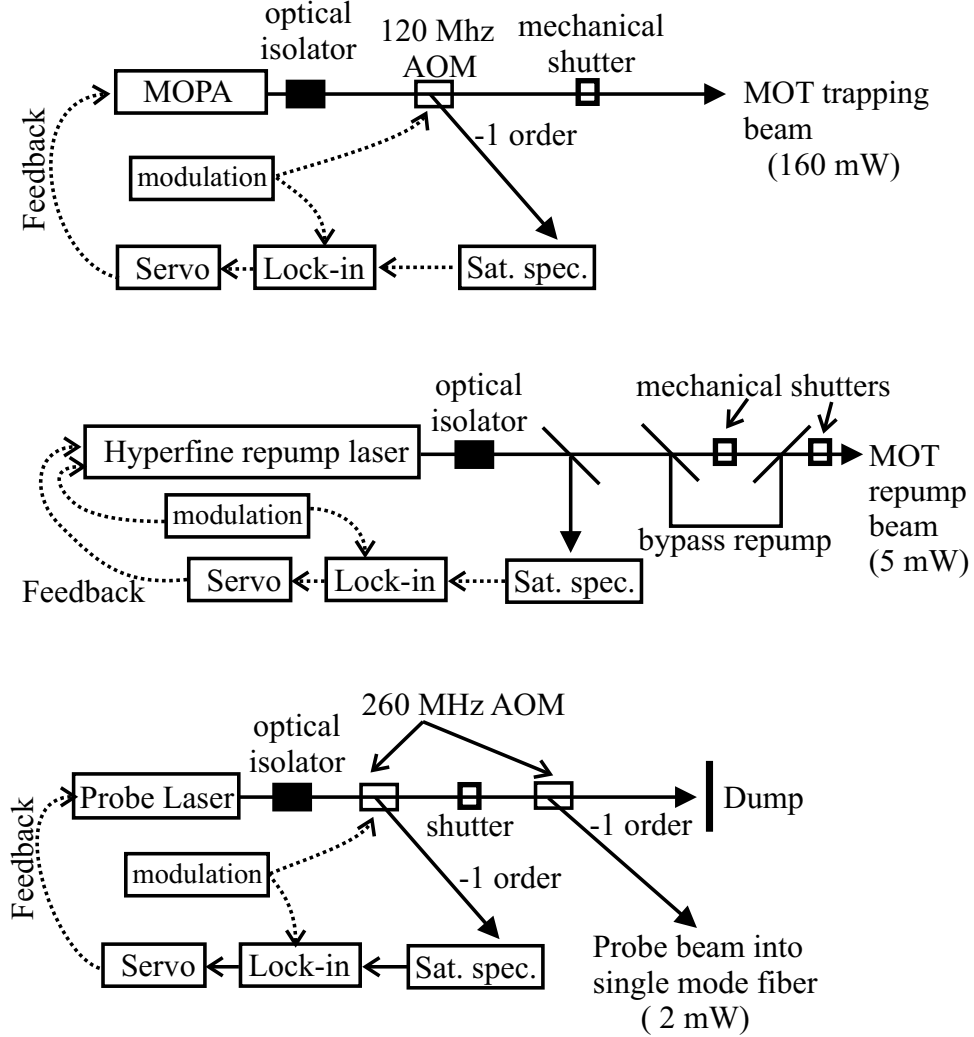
optical isolator
120 Mhz AOM
mechanical shutter
MOPA
MOT trapping beam (160 mW)
-1 order
Feedback
modulation
Servo
Lock-in
Sat. spec.

optical isolator
mechanical shutters
Hyperfine repump laser
MOT repump beam (5 mW)
modulation
bypass repump
Feedback
Servo
Lock-in
Sat. spec.

260 MHz AOM
optical isolator
Feedback
Probe Laser
Dump
shutter
-1 order
modulation
-1 order
Servo
Lock-in
Sat. spec.
Probe beam into single mode fiber ( 2 mW)